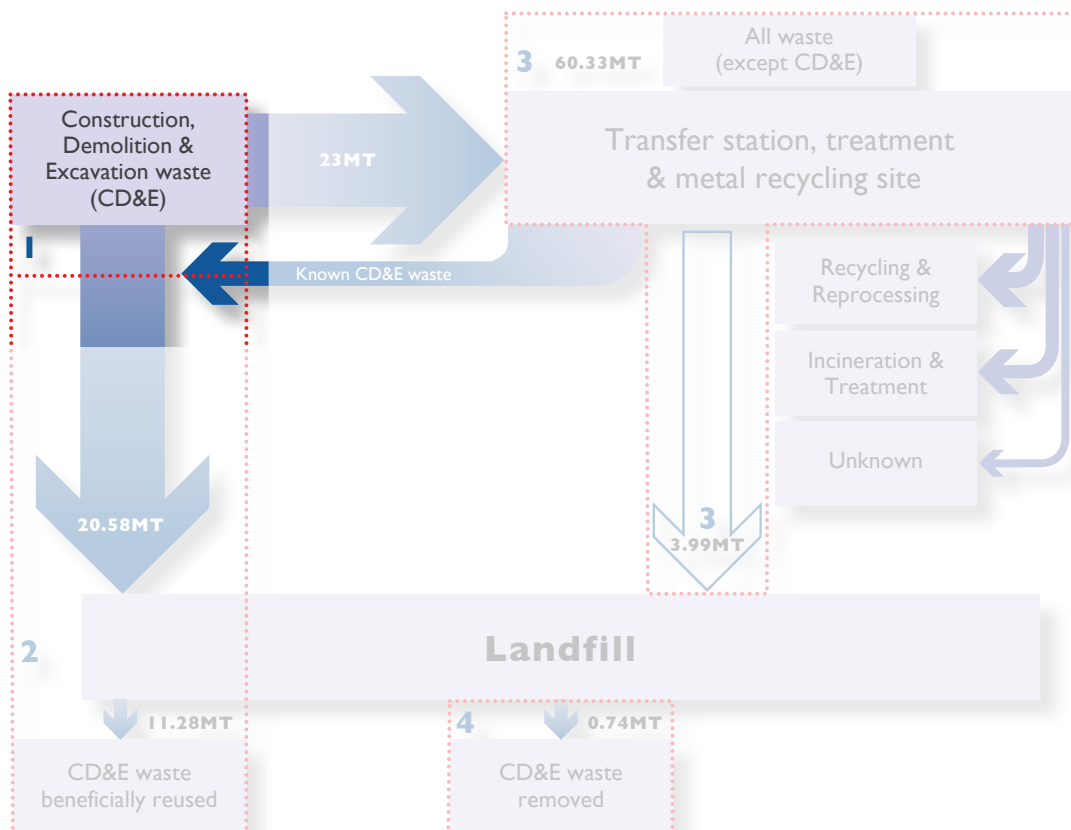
3 60.33MT

All waste (except CD&E)

Construction, Demolition & Excavation waste (CD&E)

23MT

Transfer station, treatment & metal recycling site

1

Known CD&E waste

Recycling & Reprocessing

Incineration & Treatment

Unknown

20.58MT

3

3.99MT

2

Landfill

11.28MT

4

0.74MT

CD&E waste beneficially reused

CD&E waste removed